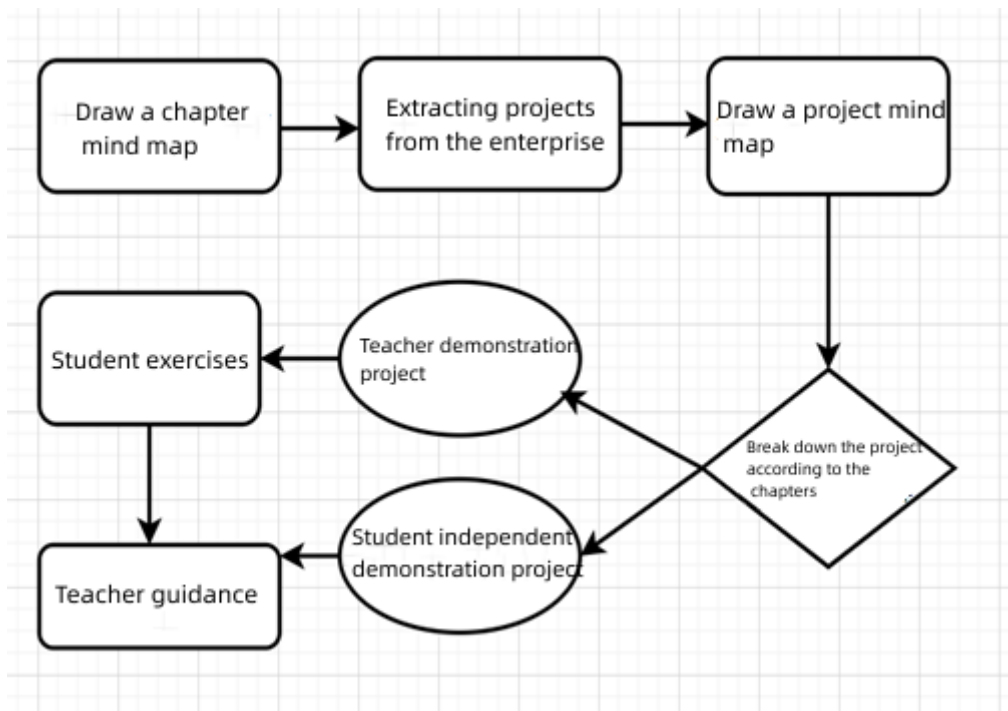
Draw a chapter mind map

Extracting projects from the enterprise

Draw a project mind map

Break down the project according to the chapters

Teacher demonstration project

Student independent demonstration project

Student exercises

Teacher guidance